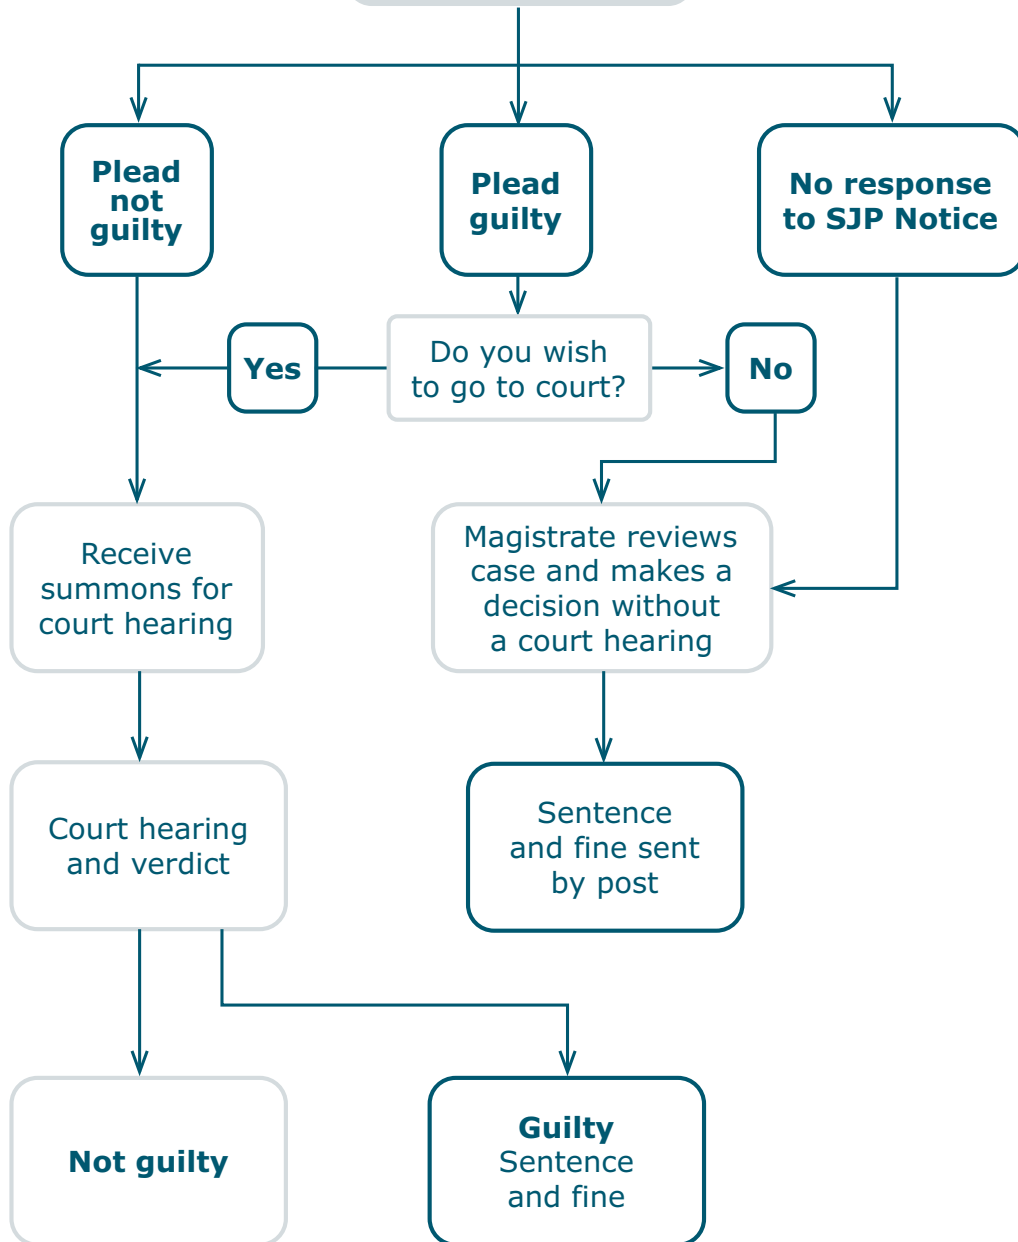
Plead not guilty

Plead guilty

No response to SJP Notice

Yes

Do you wish to go to court?

No

Receive summons for court hearing

Magistrate reviews case and makes a decision without a court hearing

Court hearing and verdict

Sentence and fine sent by post

Not guilty

Guilty
Sentence and fine